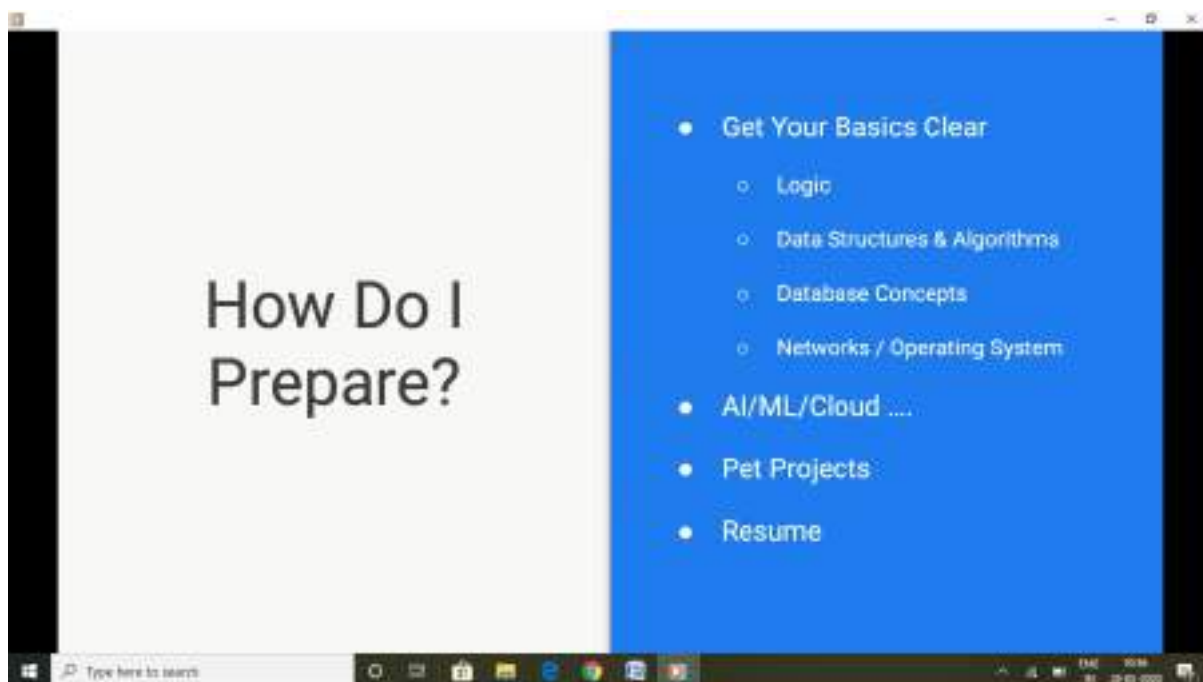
How Do I Prepare?

- Get Your Basics Clear
  - Logic
  - Data Structures & Algorithms
  - Database Concepts
  - Networks / Operating System
- AI/ML/Cloud ....
- Pet Projects
- Resume

Type here to search

ENG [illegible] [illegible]